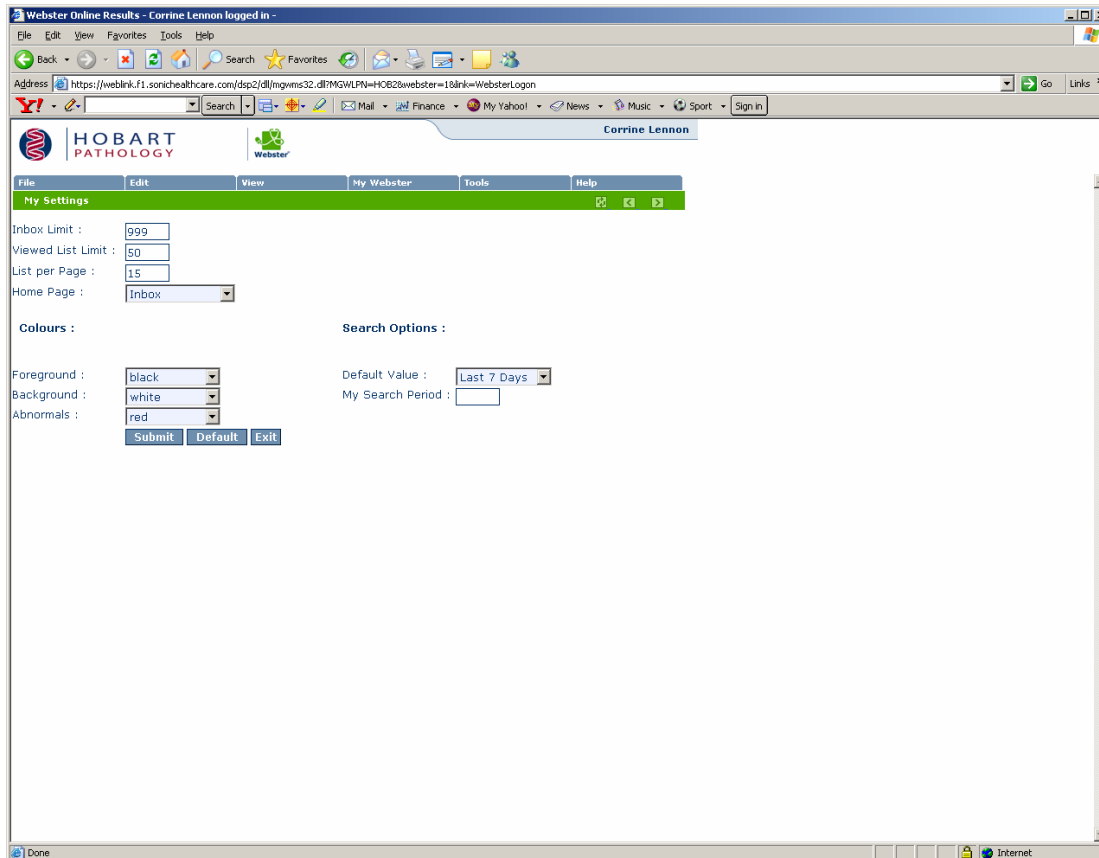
Webster Online Results - Corrine Lennon logged in -

File Edit View Favorites Tools Help

Back Search Favorites

Address https://weblink.f1.sonichealthcare.com/dsp2/dll/mgwms32.dll?MGWLPN=HOB2&webster=1&link=WebsterLogon Go Links

Search Mail Finance My Yahoo! News Music Sport Sign in

HOBART PATHOLOGY

Webster

Corrine Lennon

File Edit View My Webster Tools Help

My Settings

Inbox Limit : 999

Viewed List Limit : 50

List per Page : 15

Home Page : Inbox

Colours :

Search Options :

Foreground : black

Background : white

Abnormals : red

Default Value : Last 7 Days

My Search Period :

Submit Default Exit

Done

Internet